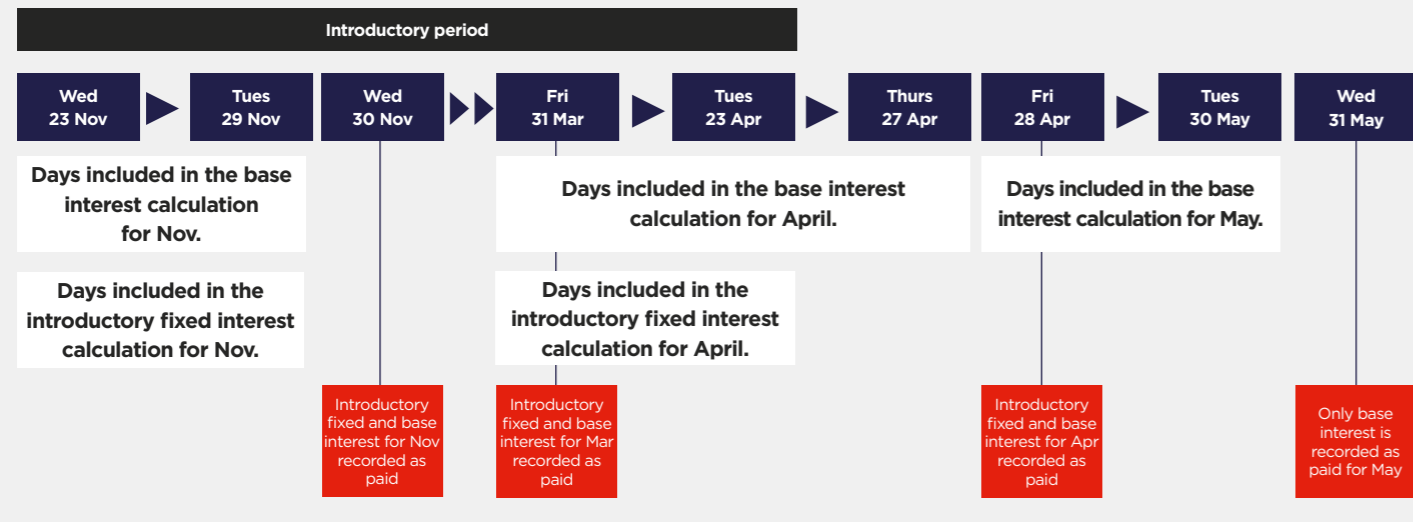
Introductory period

Wed 23 Nov

Tues 29 Nov

Wed 30 Nov

Fri 31 Mar

Tues 23 Apr

Thurs 27 Apr

Fri 28 Apr

Tues 30 May

Wed 31 May

Days included in the base interest calculation for Nov.

Days included in the introductory fixed interest calculation for Nov.

Days included in the base interest calculation for April.

Days included in the introductory fixed interest calculation for April.

Days included in the base interest calculation for May.

Introductory fixed and base interest for Nov recorded as paid

Introductory fixed and base interest for Mar recorded as paid

Introductory fixed and base interest for Apr recorded as paid

Only base interest is recorded as paid for May